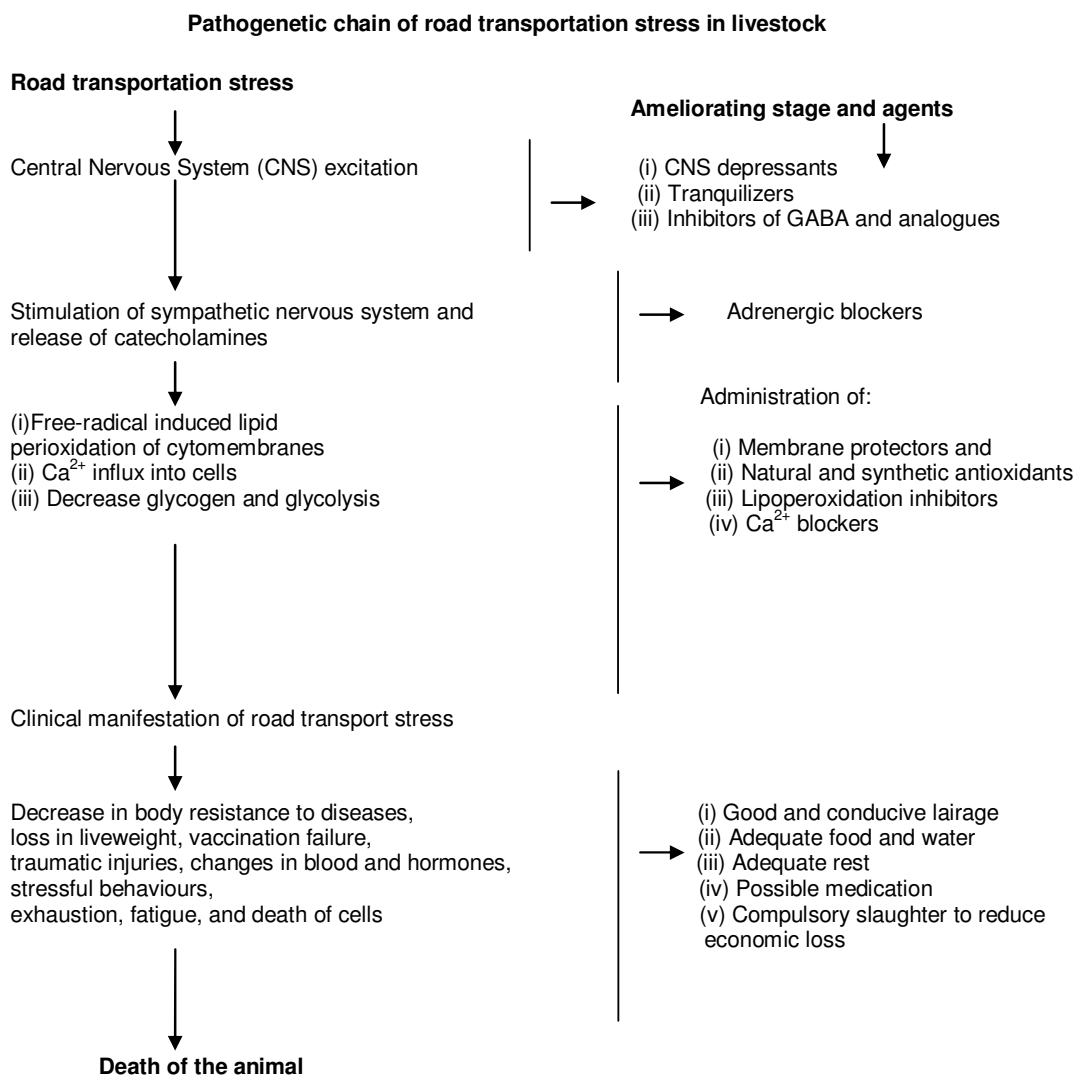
**Pathogenetic chain of road transportation stress in livestock**

**Road transportation stress**

**Ameliorating stage and agents**

Central Nervous System (CNS) excitation

(i) CNS depressants
(ii) Tranquilizers
(iii) Inhibitors of GABA and analogues

Stimulation of sympathetic nervous system and release of catecholamines

Adrenergic blockers

(i)Free-radical induced lipid perioxidation of cytomembranes
(ii) $Ca^{2+}$ influx into cells
(iii) Decrease glycogen and glycolysis

Administration of:

(i) Membrane protectors and
(ii) Natural and synthetic antioxidants
(iii) Lipoperoxidation inhibitors
(iv) $Ca^{2+}$ blockers

Clinical manifestation of road transport stress

Decrease in body resistance to diseases, loss in liveweight, vaccination failure, traumatic injuries, changes in blood and hormones, stressful behaviours, exhaustion, fatigue, and death of cells

(i) Good and conducive lairage
(ii) Adequate food and water
(iii) Adequate rest
(iv) Possible medication
(v) Compulsory slaughter to reduce economic loss

**Death of the animal**